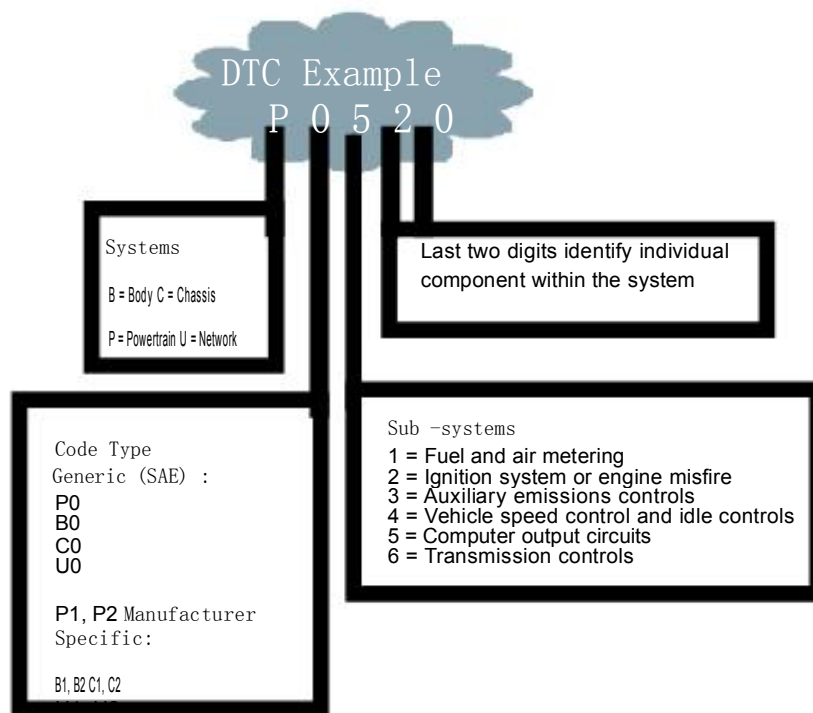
DTC Example
P 0 5 2 0

Systems
B = Body C = Chassis
P = Powertrain U = Network

Last two digits identify individual component within the system

Code Type
Generic (SAE) :
P0
B0
C0
U0

P1, P2 Manufacturer Specific:

B1, B2 C1, C2
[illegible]

Sub -systems
1 = Fuel and air metering
2 = Ignition system or engine misfire
3 = Auxiliary emissions controls
4 = Vehicle speed control and idle controls
5 = Computer output circuits
6 = Transmission controls